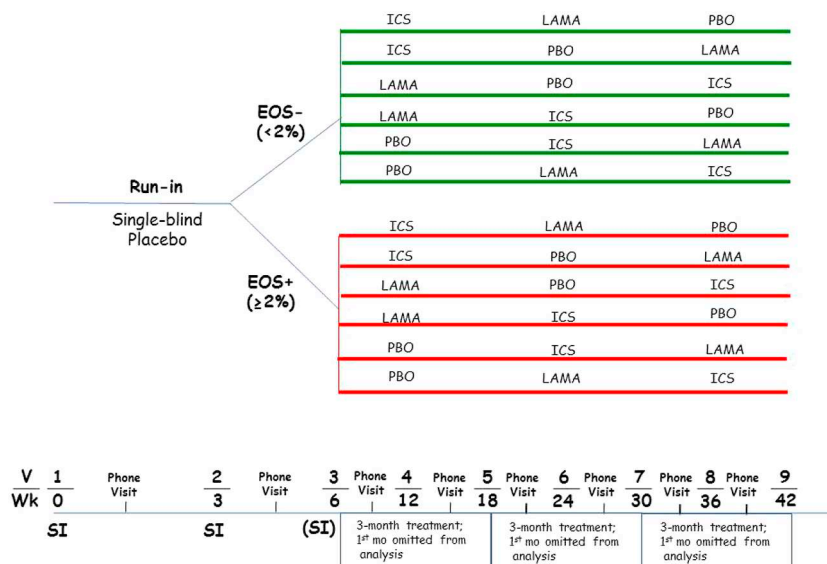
EOS-
(<2%)

| ICS | LAMA | PBO |
|---|---|---|
| ICS | PBO | LAMA |
| LAMA | PBO | ICS |
| LAMA | ICS | PBO |
| PBO | ICS | LAMA |
| PBO | LAMA | ICS |

Run-in

Single-blind
Placebo

EOS+
(≥2%)

| ICS | LAMA | PBO |
|---|---|---|
| ICS | PBO | LAMA |
| LAMA | PBO | ICS |
| LAMA | ICS | PBO |
| PBO | ICS | LAMA |
| PBO | LAMA | ICS |

V 1 Phone Visit 2 Phone Visit 3 Phone Visit 4 Phone Visit 5 Phone Visit 6 Phone Visit 7 Phone Visit 8 Phone Visit 9
Wk 0 3 6 12 18 24 30 36 42

SI SI (SI)

3-month treatment; $1^{st}$ mo omitted from analysis

3-month treatment; $1^{st}$ mo omitted from analysis

3-month treatment; $1^{st}$ mo omitted from analysis